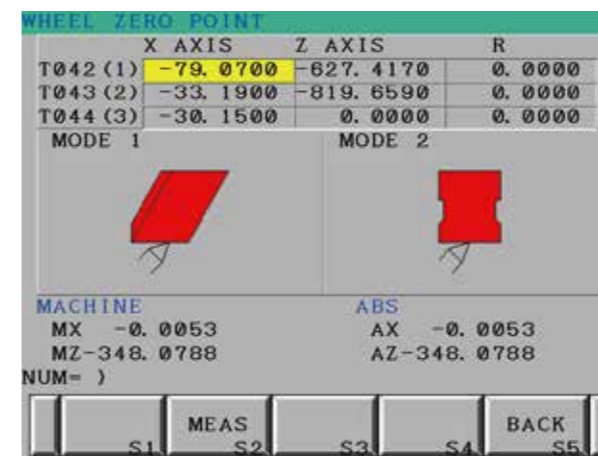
WHEEL ZERO POINT

|  | X AXIS | Z AXIS | R |
|---|---|---|---|
| T042(1) | -79. 0700 | -627. 4170 | 0. 0000 |
| T043(2) | -33. 1900 | -819. 6590 | 0. 0000 |
| T044(3) | -30. 1500 | 0. 0000 | 0. 0000 |

MODE 1

MODE 2

MACHINE
MX -0. 0053
MZ-348. 0788

ABS
AX -0. 0053
AZ-348. 0788

NUM= )

S1
MEAS S2
S3
S4
BACK S5